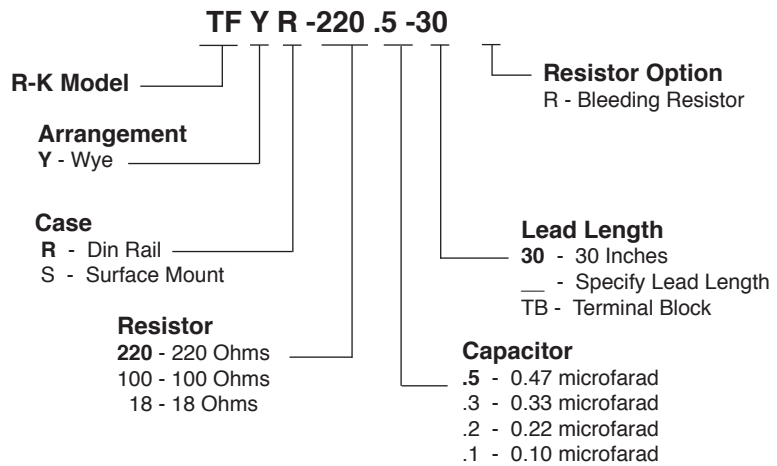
TF Y R -220 .5 -30

R-K Model

Arrangement
**Y** - Wye

Case
**R** - Din Rail
S - Surface Mount

Resistor
**220** - 220 Ohms
100 - 100 Ohms
18 - 18 Ohms

Resistor Option
R - Bleeding Resistor

Lead Length
**30** - 30 Inches
__ - Specify Lead Length
TB - Terminal Block

Capacitor
**.5** - 0.47 microfarad
.3 - 0.33 microfarad
.2 - 0.22 microfarad
.1 - 0.10 microfarad